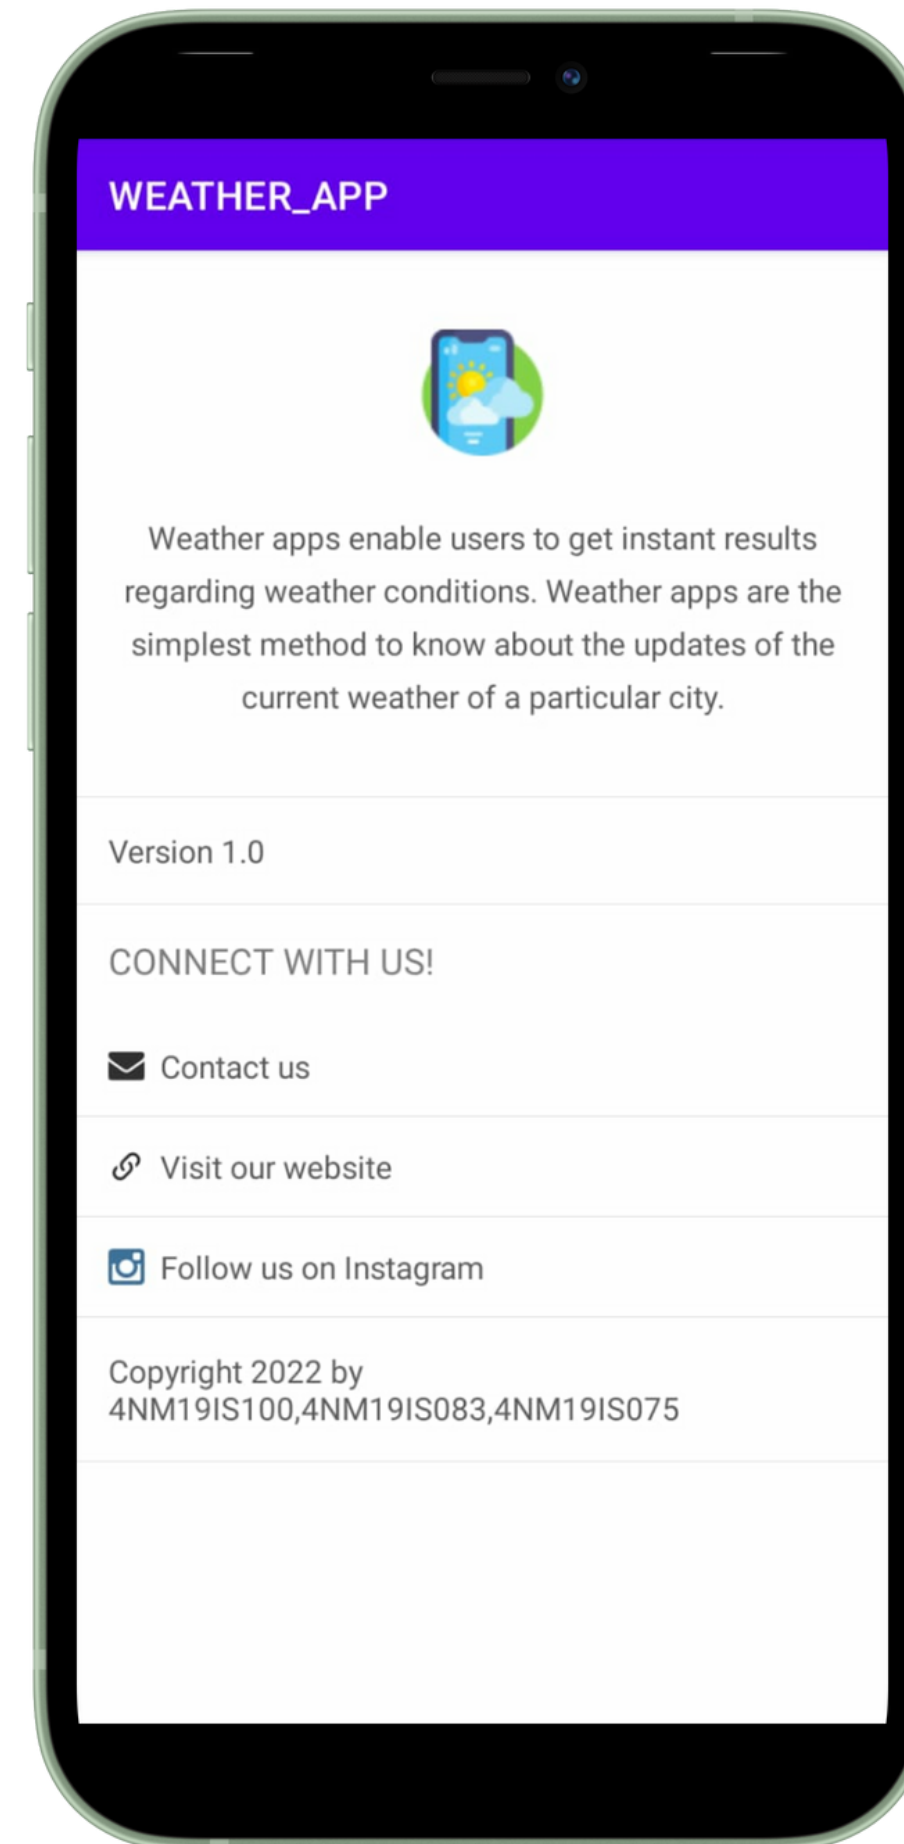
WEATHER_APP

Weather apps enable users to get instant results regarding weather conditions. Weather apps are the simplest method to know about the updates of the current weather of a particular city.

Version 1.0

CONNECT WITH US!

Contact us

Visit our website

Follow us on Instagram

Copyright 2022 by 4NM19IS100,4NM19IS083,4NM19IS075